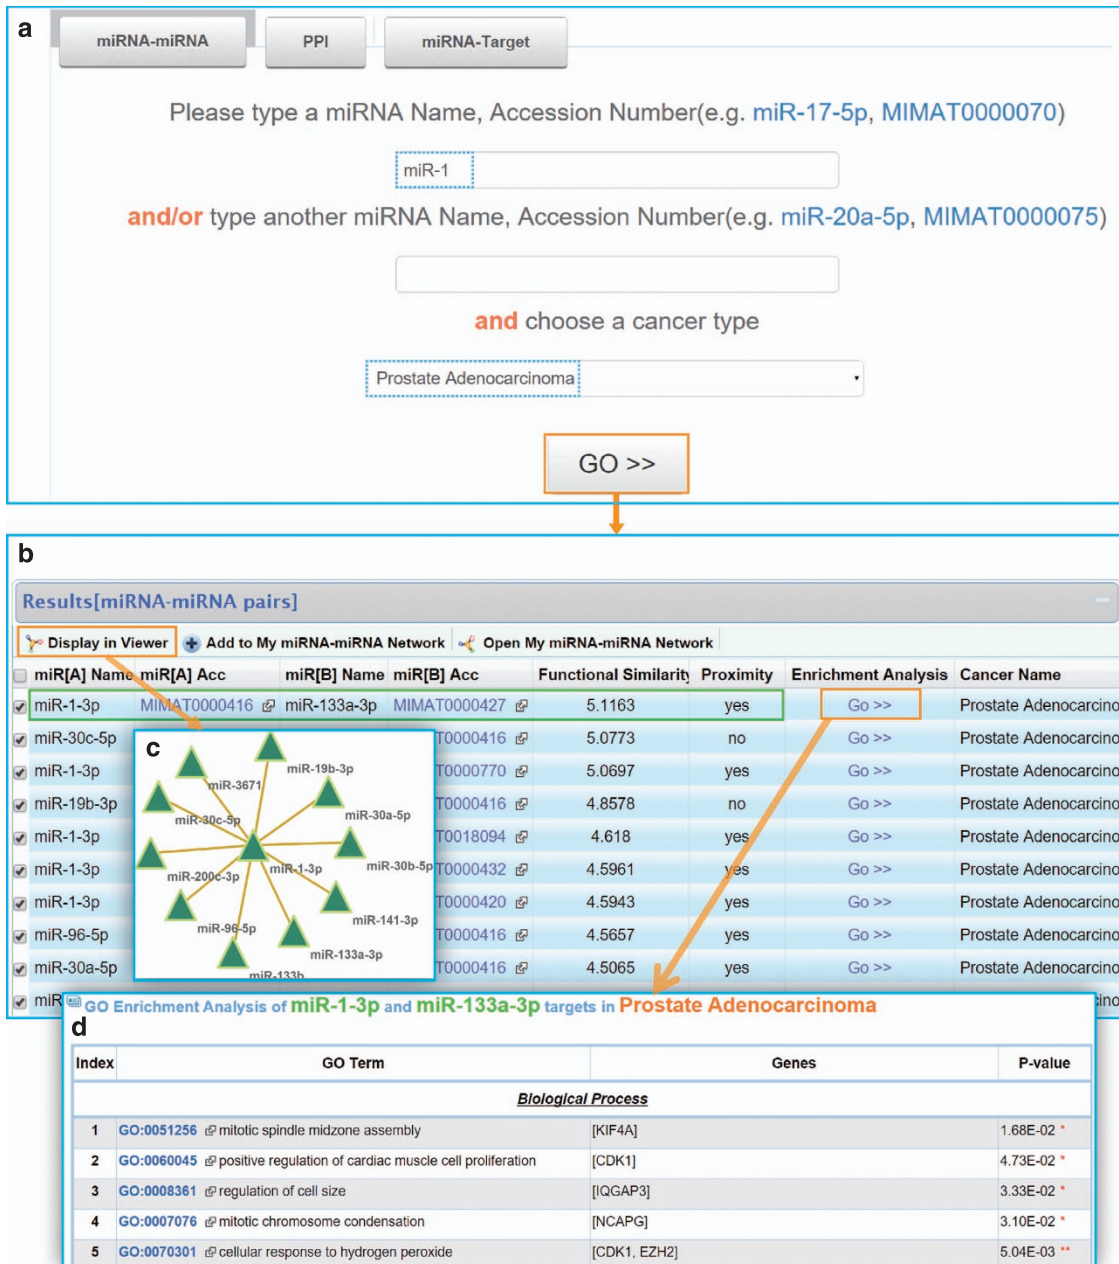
a

miRNA-miRNA PPI miRNA-Target

Please type a miRNA Name, Accession Number(e.g. miR-17-5p, MIMAT0000070)

miR-1

and/or type another miRNA Name, Accession Number(e.g. miR-20a-5p, MIMAT0000075)

and choose a cancer type

Prostate Adenocarcinoma

GO >>

b

Results[miRNA-miRNA pairs]

Display in Viewer Add to My miRNA-miRNA Network Open My miRNA-miRNA Network

| miR[A] Name | miR[A] Acc | miR[B] Name | miR[B] Acc | Functional Similarity | Proximity | Enrichment Analysis | Cancer Name |
|---|---|---|---|---|---|---|---|
| miR-1-3p | MIMAT0000416 | miR-133a-3p | MIMAT0000427 | 5.1163 | yes | Go >> | Prostate Adenocarcino |
| miR-30c-5p | | | T0000416 | 5.0773 | no | Go >> | Prostate Adenocarcino |
| miR-1-3p | | | T0000770 | 5.0697 | yes | Go >> | Prostate Adenocarcino |
| miR-19b-3p | | | T0000416 | 4.8578 | no | Go >> | Prostate Adenocarcino |
| miR-1-3p | | | T0018094 | 4.618 | yes | Go >> | Prostate Adenocarcino |
| miR-1-3p | | | T0000432 | 4.5961 | yes | Go >> | Prostate Adenocarcino |
| miR-1-3p | | | T0000420 | 4.5943 | yes | Go >> | Prostate Adenocarcino |
| miR-96-5p | | | T0000416 | 4.5657 | yes | Go >> | Prostate Adenocarcino |
| miR-30a-5p | | | T0000416 | 4.5065 | yes | Go >> | Prostate Adenocarcino |
| miR | | | | | | | cino |

c

miR-3671 miR-19b-3p miR-30c-5p miR-30a-5p miR-30b-5p miR-1-3p miR-200c-3p miR-141-3p miR-96-5p miR-133a-3p miR-133b

d

GO Enrichment Analysis of miR-1-3p and miR-133a-3p targets in Prostate Adenocarcinoma

| Index | GO Term | Genes | P-value |
|---|---|---|---|
| Biological Process | | | |
| 1 | GO:0051256 mitotic spindle midzone assembly | [KIF4A] | 1.68E-02 * |
| 2 | GO:0060045 positive regulation of cardiac muscle cell proliferation | [CDK1] | 4.73E-02 * |
| 3 | GO:0008361 regulation of cell size | [IQGAP3] | 3.33E-02 * |
| 4 | GO:0007076 mitotic chromosome condensation | [NCAPG] | 3.10E-02 * |
| 5 | GO:0070301 cellular response to hydrogen peroxide | [CDK1, EZH2] | 5.04E-03 ** |